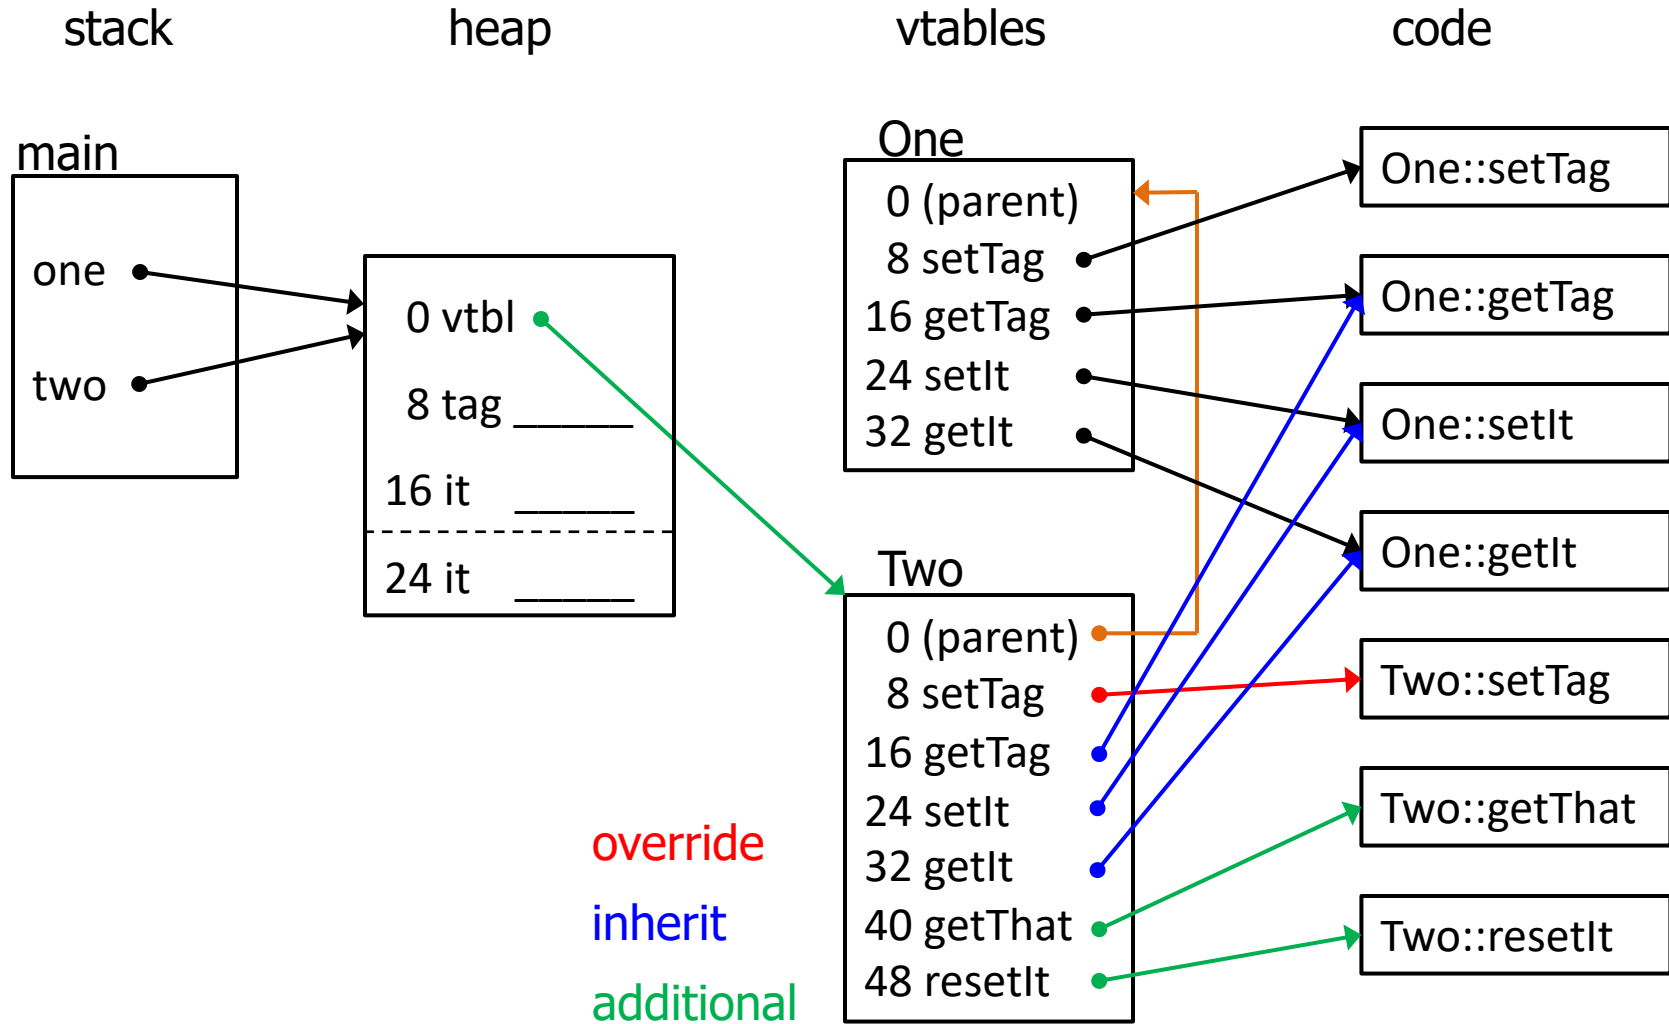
stack

heap

vtables

code

main

one

two

0 vtbl

8 tag

16 it

24 it

One

0 (parent)

8 setTag

16 getTag

24 setIt

32 getIt

Two

0 (parent)

8 setTag

16 getTag

24 setIt

32 getIt

40 getThat

48 resetIt

One::setTag

One::getTag

One::setIt

One::getIt

Two::setTag

Two::getThat

Two::resetIt

override

inherit

additional